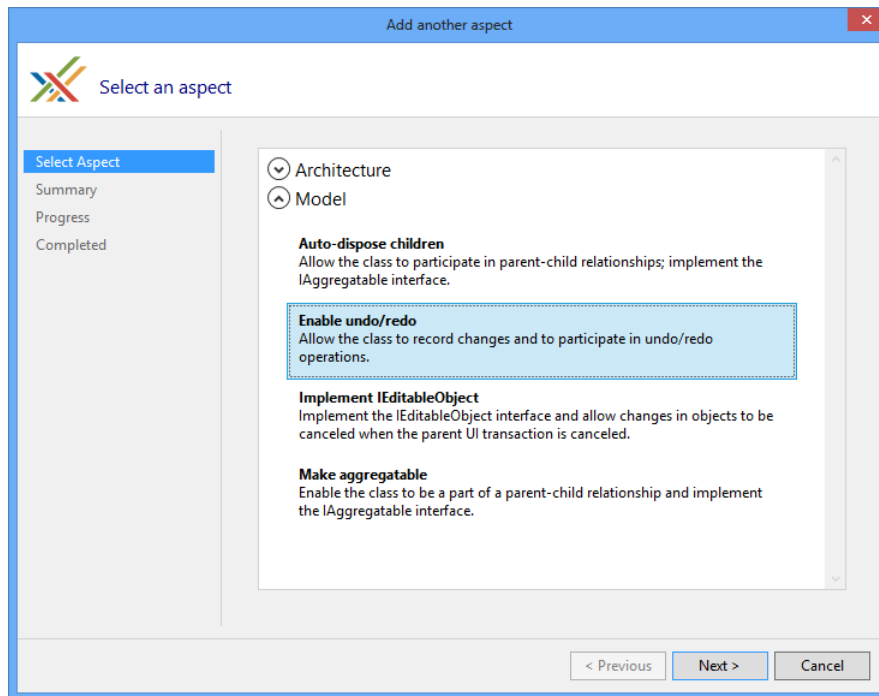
Add another aspect

Select an aspect

Select Aspect
Summary
Progress
Completed

Architecture
Model

Auto-dispose children
Allow the class to participate in parent-child relationships; implement the IAggregatable interface.

Enable undo/redo
Allow the class to record changes and to participate in undo/redo operations.

Implement IEditableObject
Implement the IEditableObject interface and allow changes in objects to be canceled when the parent UI transaction is canceled.

Make aggregatable
Enable the class to be a part of a parent-child relationship and implement the IAggregatable interface.

< Previous
Next >
Cancel